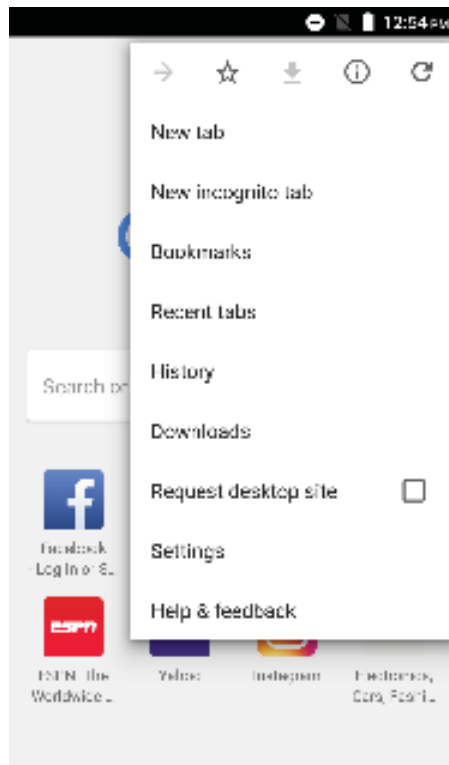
12:54

New tab

New incognito tab

Bookmarks

Recent tabs

History

Downloads

Request desktop site

Settings

Help & feedback

Search or

f

Facebook - Log In or Si

ESPN

ESPN: The Worldwide L

Yahoo

Instagram

Electronics, Cars, Fashi